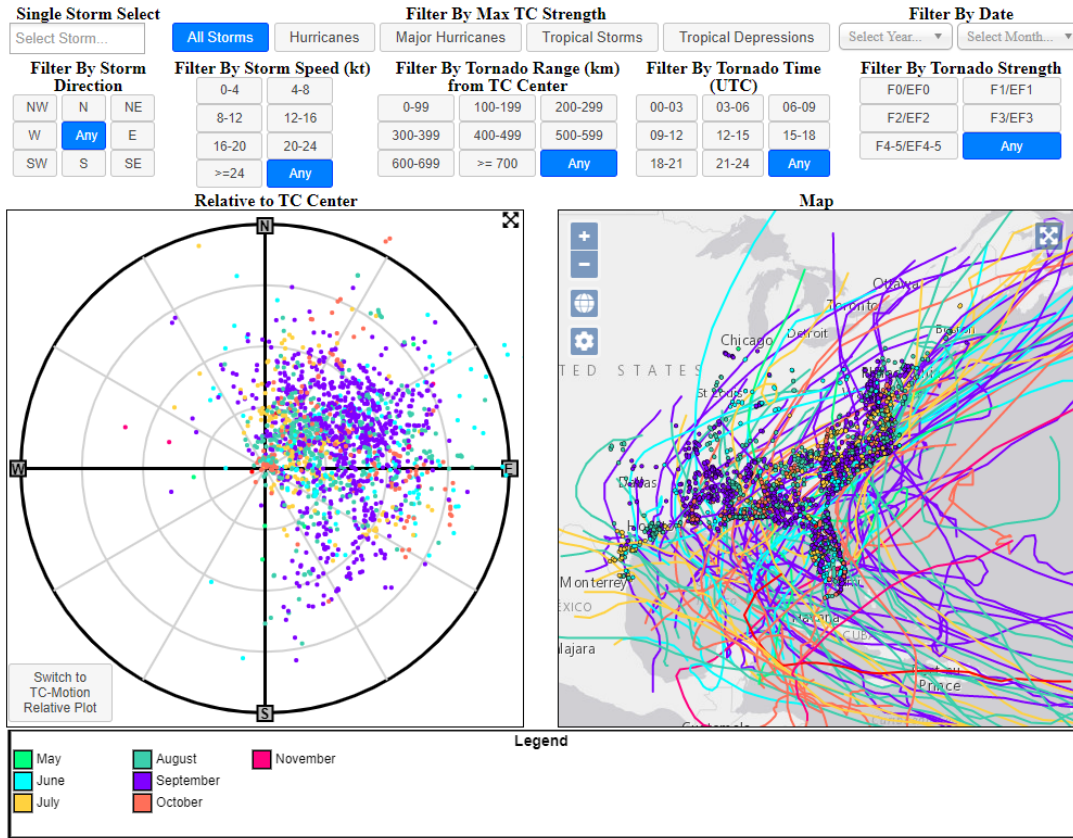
Single Storm Select
Select Storm...

Filter By Max TC Strength
All Storms | Hurricanes | Major Hurricanes | Tropical Storms | Tropical Depressions

Filter By Date
Select Year... | Select Month...

Filter By Storm Direction
NW | N | NE
W | Any | E
SW | S | SE

Filter By Storm Speed (kt)
0-4 | 4-8
8-12 | 12-16
16-20 | 20-24
>=24 | Any

Filter By Tornado Range (km) from TC Center
0-99 | 100-199 | 200-299
300-399 | 400-499 | 500-599
600-699 | >= 700 | Any

Filter By Tornado Time (UTC)
00-03 | 03-06 | 06-09
09-12 | 12-15 | 15-18
18-21 | 21-24 | Any

Filter By Tornado Strength
F0/EF0 | F1/EF1
F2/EF2 | F3/EF3
F4-5/EF4-5 | Any

Relative to TC Center
N
W
E
S
Switch to TC-Motion Relative Plot

Map
Ottawa
Toronto
Detroit
Boston
Chicago
TED STATES
St Louis
Dallas
Monterrey
EXICO
Havana
CUBA
Najara
Prince

Legend
May
June
July
August
September
October
November